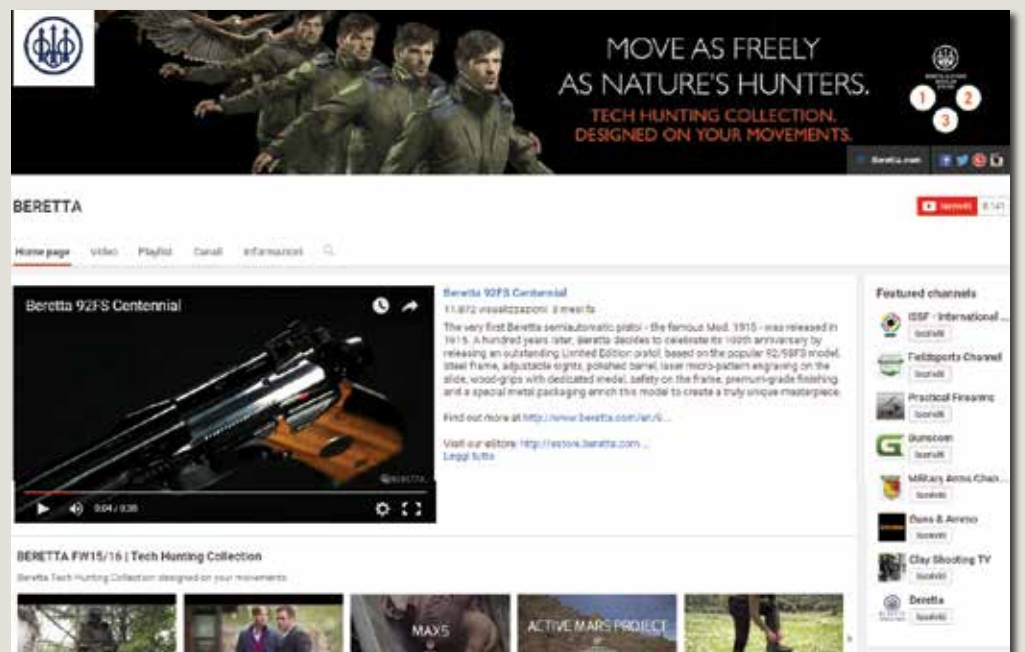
MOVE AS FREELY AS NATURE'S HUNTERS.

TECH HUNTING COLLECTION. DESIGNED ON YOUR MOVEMENTS.

1 2 3

Beretta.com

BERETTA

Iscriviti 8.141

Home page Video Playlist Canali Informazioni

Beretta 92FS Centennial

BERETTA

0:04 / 0:38

Beretta 92FS Centennial

11.872 visualizzazioni 3 mesi fa

The very first Beretta semiautomatic pistol - the famous Mod. 1915 - was released in 1915. A hundred years later, Beretta decides to celebrate its 100th anniversary by releasing an outstanding Limited Edition pistol, based on the popular 92/98FS model. Steel frame, adjustable sights, polished barrel, laser micro-pattern engraving on the slide, wood-grips with dedicated medal, safety on the frame, premium-grade finishing and a special metal packaging enrich this model to create a truly unique masterpiece.

Find out more at http://www.beretta.com/en/9...

Visit our eStore: http://estore.beretta.com ...

Leggi tutto

Featured channels

ISSF - International ...
Iscriviti

Fieldsports Channel
Iscriviti

Practical Firearms
Iscriviti

Gunscom
Iscriviti

Military Arms Chan...
Iscriviti

Guns & Ammo
Iscriviti

Clay Shooting TV
Iscriviti

Beretta
Iscriviti

BERETTA FW15/16 | Tech Hunting Collection

Beretta Tech Hunting Collection: designed on your movements.

MAX5

ACTIVE MARS PROJECT